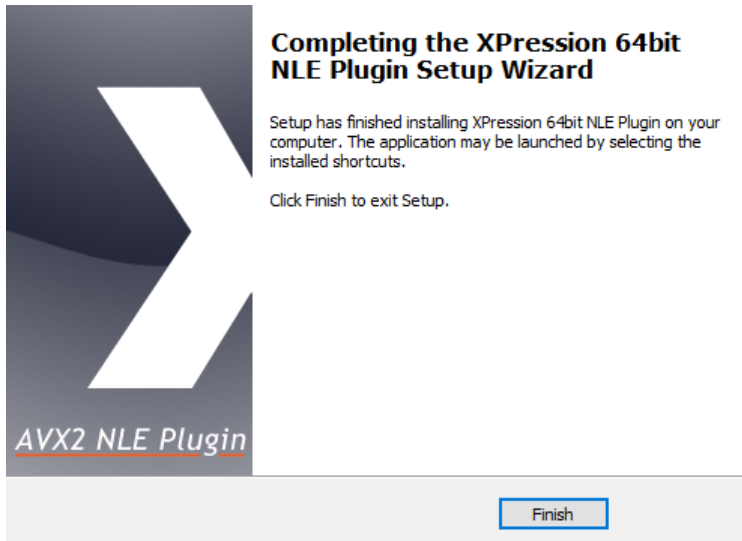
AVX2 NLE Plugin

Completing the XPression 64bit NLE Plugin Setup Wizard

Setup has finished installing XPression 64bit NLE Plugin on your computer. The application may be launched by selecting the installed shortcuts.

Click Finish to exit Setup.

Finish